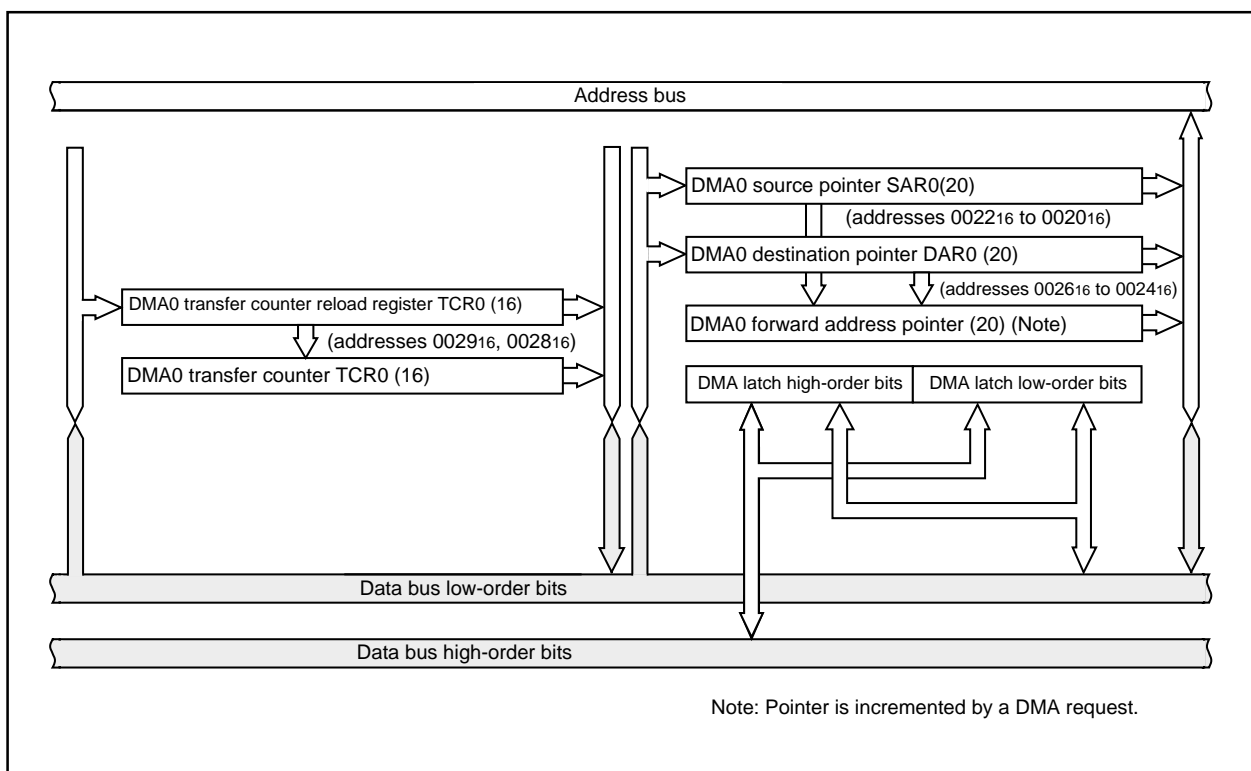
Address bus

DMA0 source pointer SAR0(20)

(addresses $0022_{16}$ to $0020_{16}$)

DMA0 destination pointer DAR0 (20)

(addresses $0026_{16}$ to $0024_{16}$)

DMA0 transfer counter reload register TCR0 (16)

(addresses $0029_{16}$, $0028_{16}$)

DMA0 forward address pointer (20) (Note)

DMA0 transfer counter TCR0 (16)

DMA latch high-order bits

DMA latch low-order bits

Data bus low-order bits

Data bus high-order bits

Note: Pointer is incremented by a DMA request.